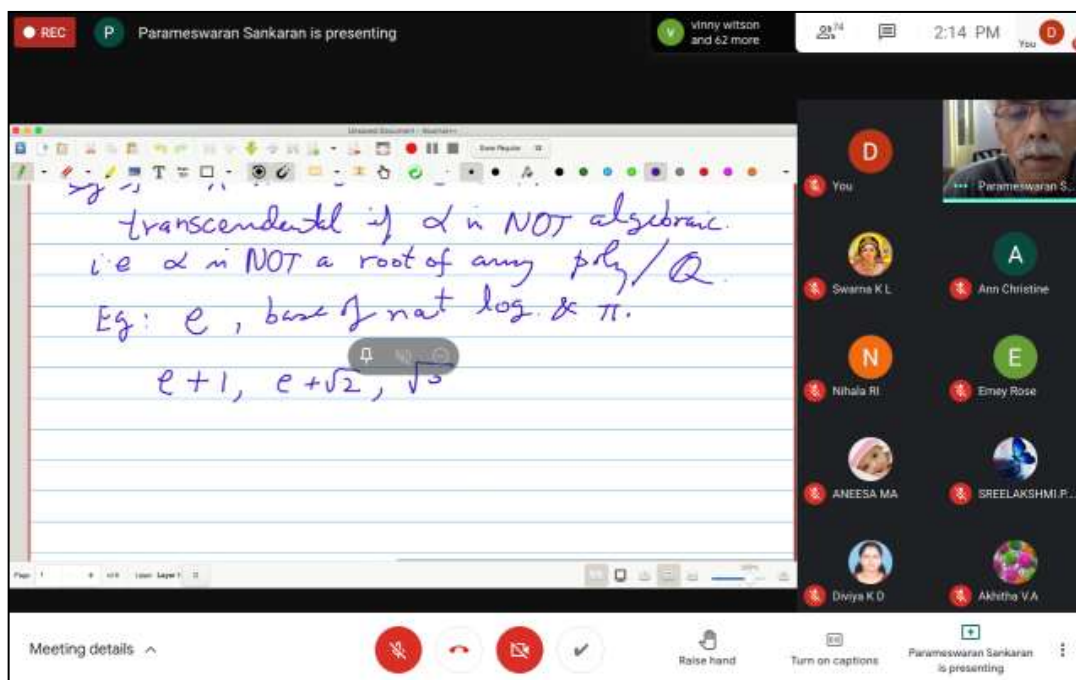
REC

P Parameswaran Sankaran is presenting

vinny witson and 62 more

74

2:14 PM

You

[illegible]

transcendental if $\alpha$ is NOT algebraic.
i.e $\alpha$ is NOT a root of any poly/$\mathbb{Q}$
Eg: $e$, base of nat log. & $\pi$.

$e+1$, $e+\sqrt{2}$, $\sqrt{3}$

Page 1 Layer 1

D You

Parameswaran S...

Swarna K L

A Ann Christine

N Nihala Rl

E Emey Rose

ANEESA MA

SREELAKSHMI.P...

Diviya K D

Akhitha V.A

Meeting details

Raise hand

Turn on captions

Parameswaran Sankaran is presenting